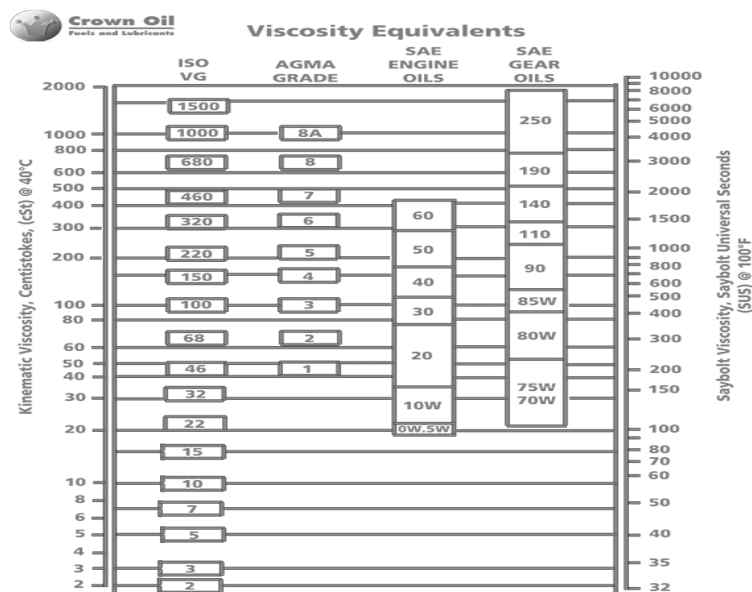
Crown Oil
Fuels and Lubricants

Viscosity Equivalents

ISO VG
AGMA GRADE
SAE ENGINE OILS
SAE GEAR OILS

Kinematic Viscosity, Centistokes, (cSt) @ 40°C

2000
1000
800
600
500
400
300
200
100
80
60
50
40
30
20
10
8
6
5
4
3
2

1500
1000
680
460
320
220
150
100
68
46
32
22
15
10
7
5
3
2

8A
8
7
6
5
4
3
2
1

60
50
40
30
20
10W
0W.5W

250
190
140
110
90
85W
80W
75W
70W

Saybolt Viscosity, Saybolt Universal Seconds (SUS) @ 100°F

10000
8000
6000
5000
4000
3000
2000
1500
1000
800
600
500
400
300
200
150
100
80
70
60
50
40
35
32